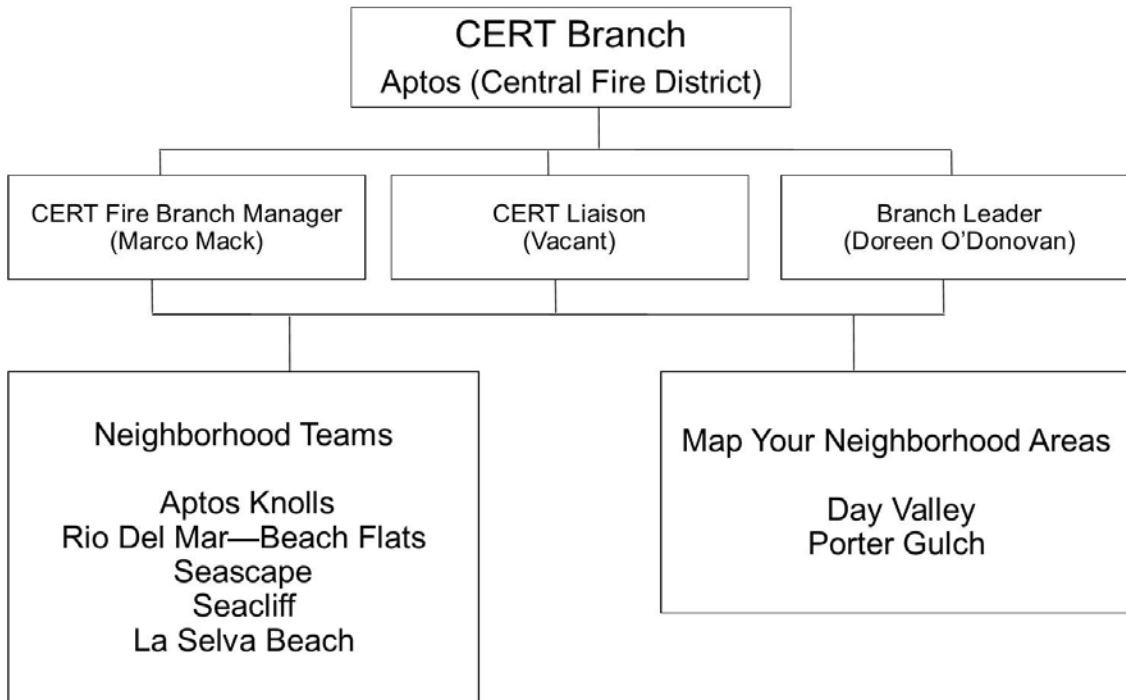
CERT Branch
Aptos (Central Fire District)

CERT Fire Branch Manager
(Marco Mack)

CERT Liaison
(Vacant)

Branch Leader
(Doreen O'Donovan)

Neighborhood Teams

Aptos Knolls
Rio Del Mar—Beach Flats
Seascape
Seacliff
La Selva Beach

Map Your Neighborhood Areas

Day Valley
Porter Gulch